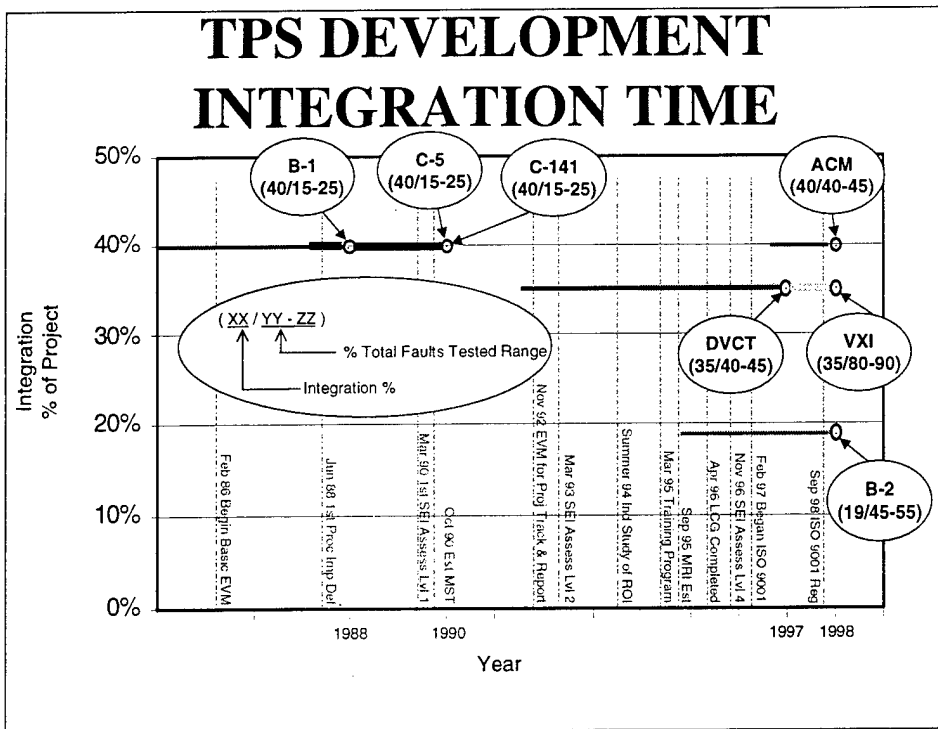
TPS DEVELOPMENT INTEGRATION TIME

50%
40%
30%
20%
10%
0%

Integration % of Project

B-1 (40/15-25)
C-5 (40/15-25)
C-141 (40/15-25)
ACM (40/40-45)
DVCT (35/40-45)
VXI (35/80-90)
B-2 (19/45-55)

( XX / YY - ZZ )
% Total Faults Tested Range
Integration %

Feb 86 Begin Basic EVM
Jun 88 1st Proc Imp Def
Mar 90 1st SEI Assess Lvl 1
Oct 90 Est MST
Nov 92 EVM for Proj Track & Report
Mar 93 SEI Assess Lvl 2
Summer 94 Ind Study of ROI
Mar 95 Training Program
Sep 95 MRI Est
Apr 96 LCG Completed
Nov 96 SEI Assess Lvl 4
Feb 97 Began ISO 9001
Sep 98 ISO 9001 Reg

1988
1990
1997
1998

Year